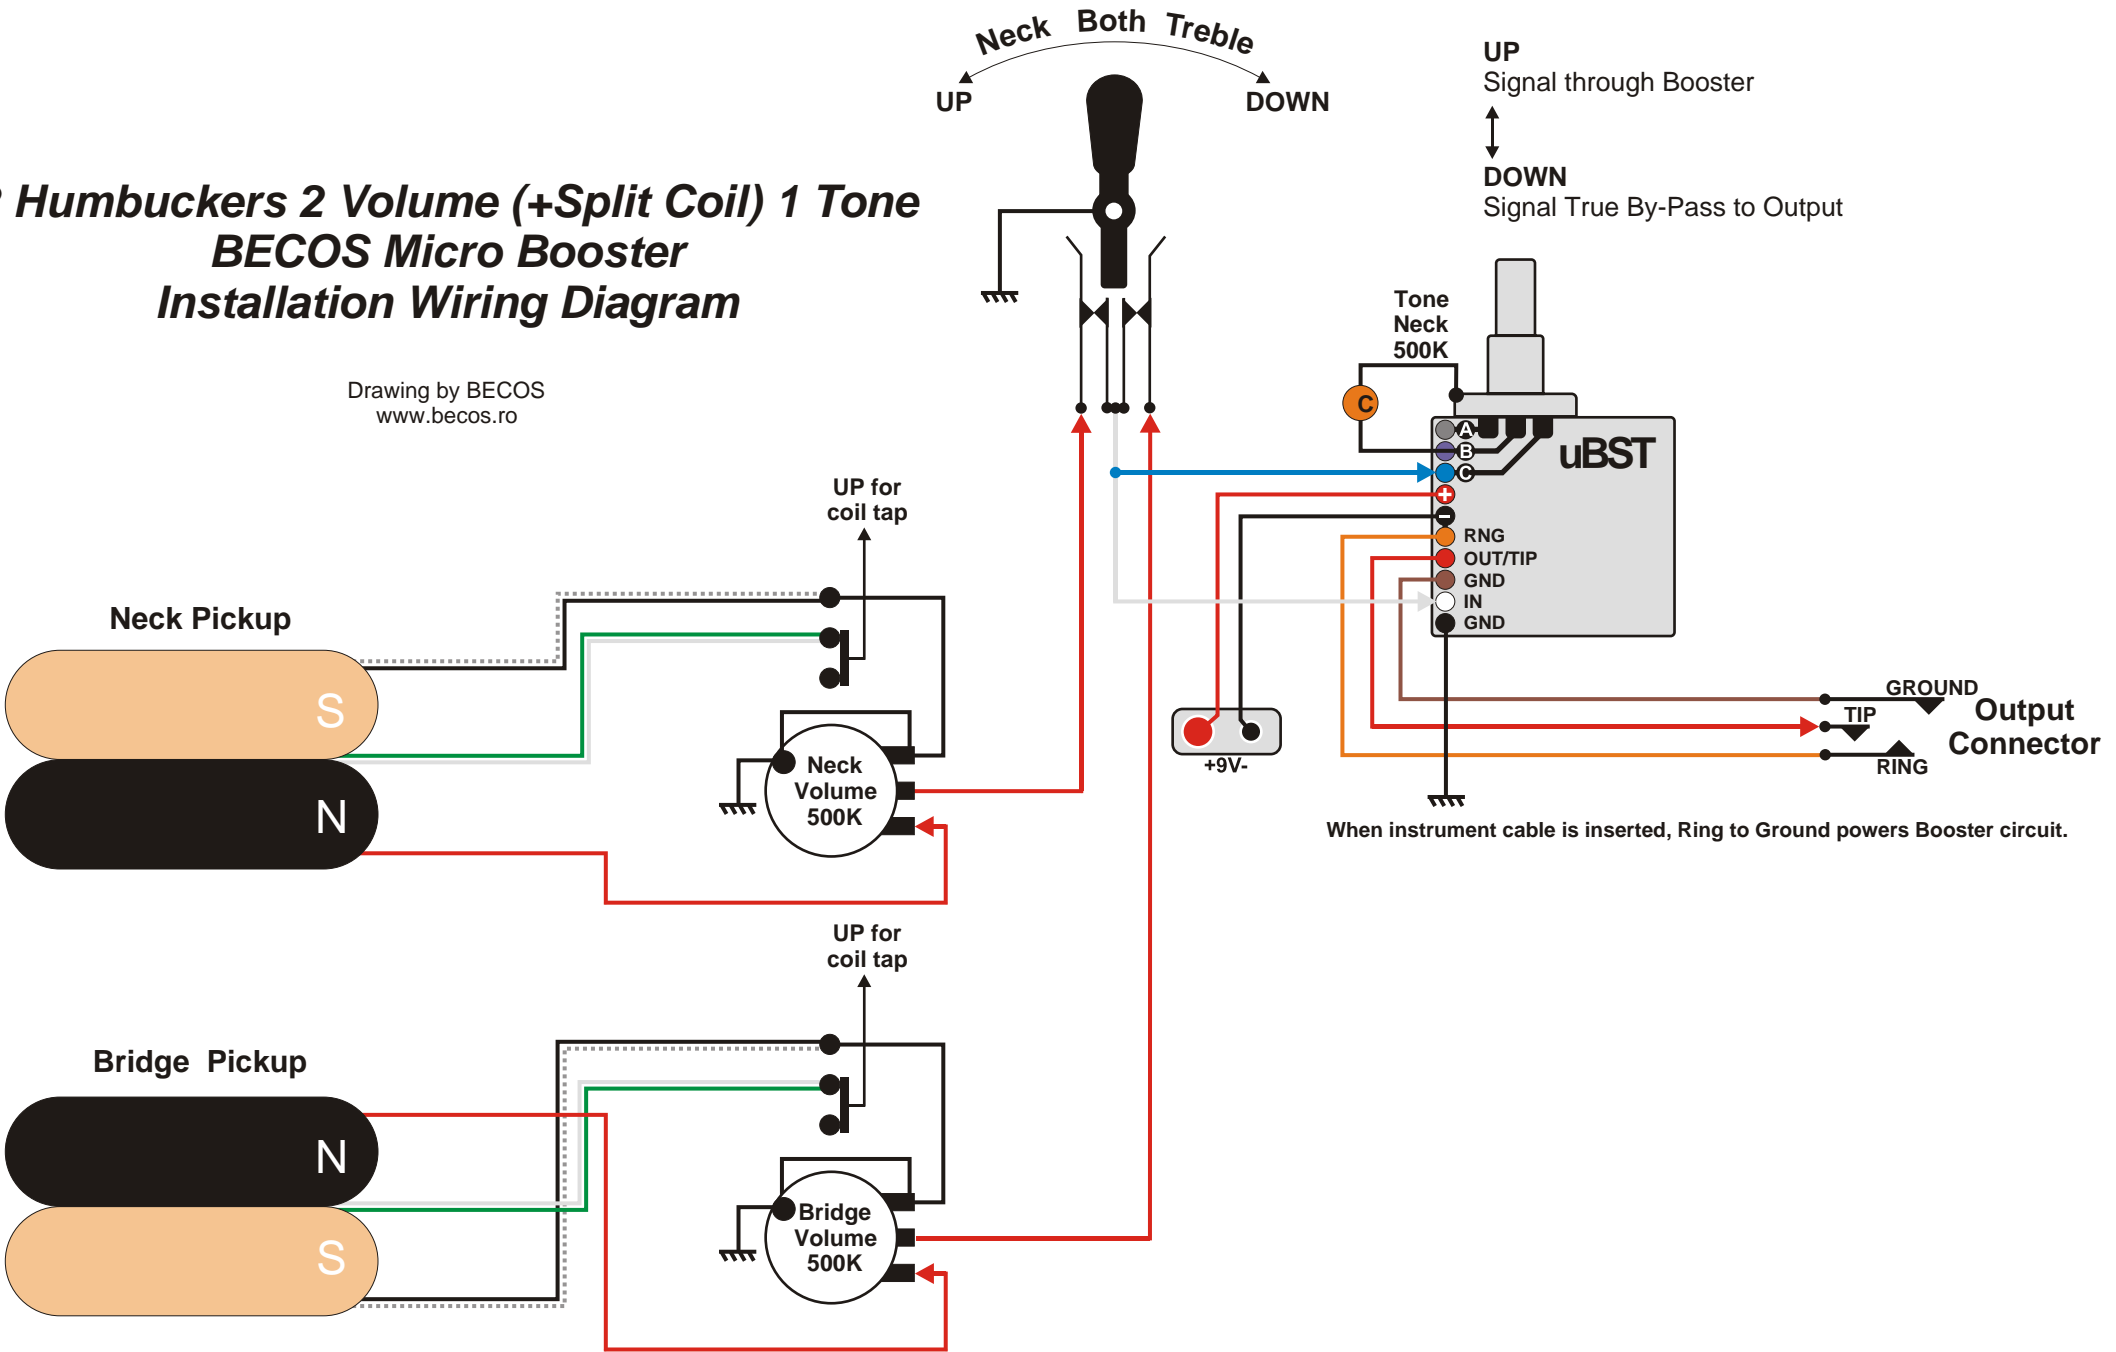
Neck Both Treble
UP
DOWN

UP
Signal through Booster
DOWN
Signal True By-Pass to Output

Humbuckers 2 Volume (+Split Coil) 1 Tone
BECOS Micro Booster
Installation Wiring Diagram

Drawing by BECOS
www.becos.ro

Tone
Neck
500K

C

A
B
C
uBST
RNG
OUT/TIP
GND
IN
GND

UP for
coil tap

Neck Pickup
S
N

Neck
Volume
500K

+9V-

GROUND
TIP
RING
Output
Connector

When instrument cable is inserted, Ring to Ground powers Booster circuit.

UP for
coil tap

Bridge Pickup
N
S

Bridge
Volume
500K